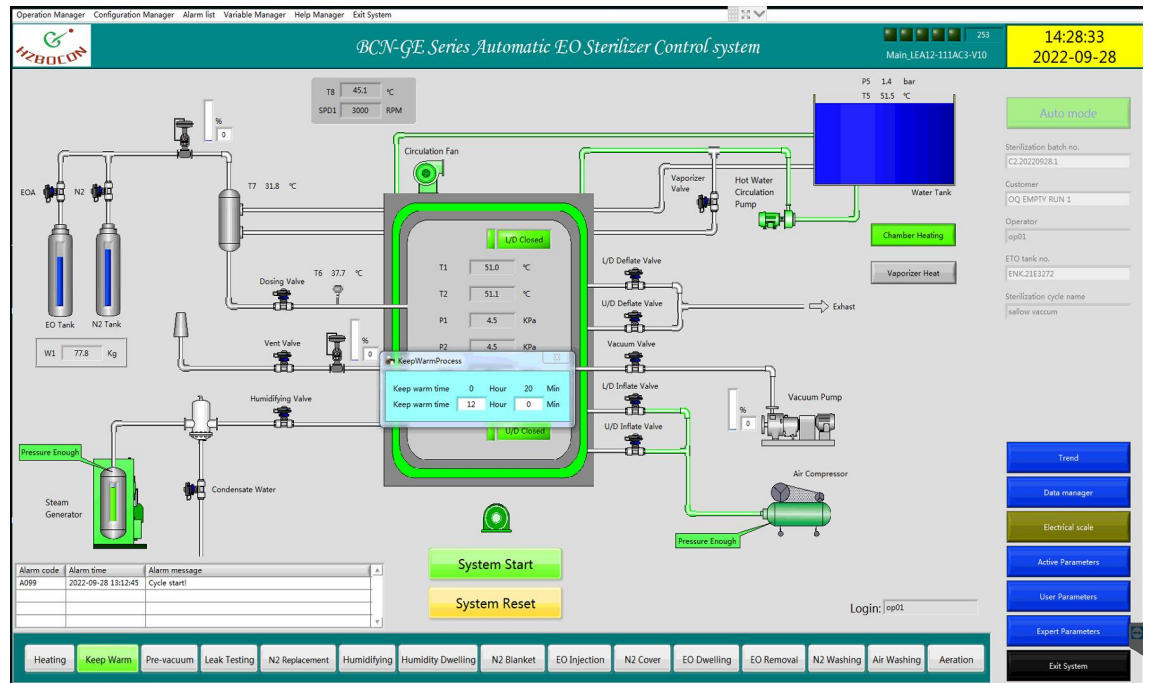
Operation Manager Configuration Manager Alarm list Variable Manager Help Manager Exit System

HZBOCON

BCN-GE Series Automatic EO Sterilizer Control system

253

Main_LEA12-111AC3-V10

14:28:33
2022-09-28

T8 45.1 ℃
SPD1 3000 RPM

%
0

P5 1.4 bar
T5 51.5 ℃

Auto mode

Sterilization batch no.
C2.20220928.1

Customer
OQ EMPTY RUN 1

Operator
op01

ETO tank no.
ENK.21E3272

Sterilization cycle name
sallow vaccum

Circulation Fan

Vaporizer Valve

Hot Water Circulation Pump

Water Tank

EOA N2

T7 31.8 ℃

L/D Closed

Chamber Heating

Vaporizer Heat

T1 51.0 ℃
T2 51.1 ℃
P1 4.5 KPa
P2 4.5 KPa

L/D Deflate Valve
U/D Deflate Valve

Exhaust

Dosing Valve

T6 37.7 ℃

EO Tank N2 Tank

W1 77.8 Kg

Vent Valve

%
0

KeepWarmProcess
Keep warm time 0 Hour 20 Min
Keep warm time 12 Hour 0 Min

Vacuum Valve

L/D Inflate Valve

U/D Inflate Valve

Vacuum Pump

%
0

Humidifying Valve

U/D Closed

Pressure Enough

Steam Generator

Condensate Water

Air Compressor

Pressure Enough

Trend
Data manager
Electrical scale
Active Parameters
User Parameters
Expert Parameters
Exit System

| Alarm code | Alarm time | Alarm message |
|---|---|---|
| A099 | 2022-09-28 13:12:45 | Cycle start! |

System Start

System Reset

Login: op01

Heating Keep Warm Pre-vacuum Leak Testing N2 Replacement Humidifying Humidity Dwelling N2 Blanket EO Injection N2 Cover EO Dwelling EO Removal N2 Washing Air Washing Aeration